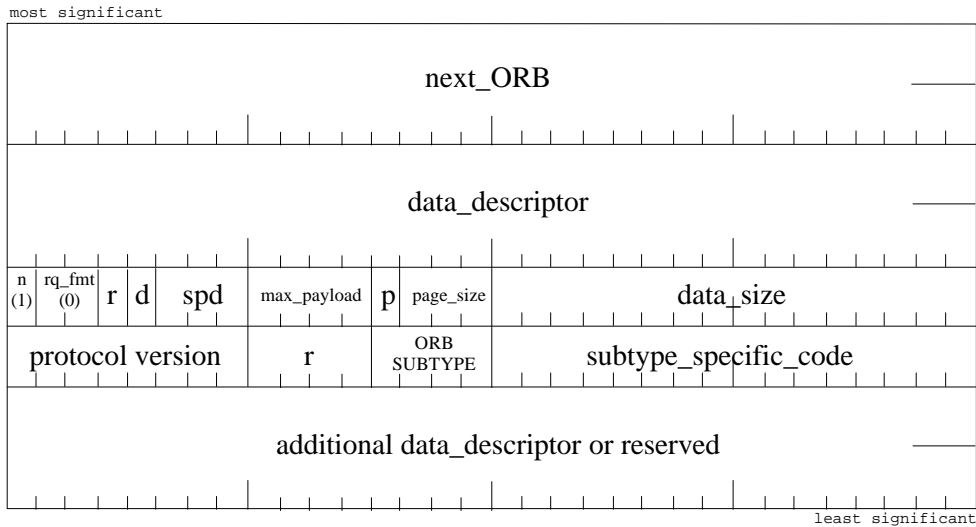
most significant

next_ORB

data_descriptor

| n (1) | rq_fmt (0) | r | d | spd | max_payload | p | page_size | data_size |
|---|---|---|---|---|---|---|---|---|

| protocol version | r | ORB SUBTYPE | subtype_specific_code |
|---|---|---|---|

additional data_descriptor or reserved

least significant